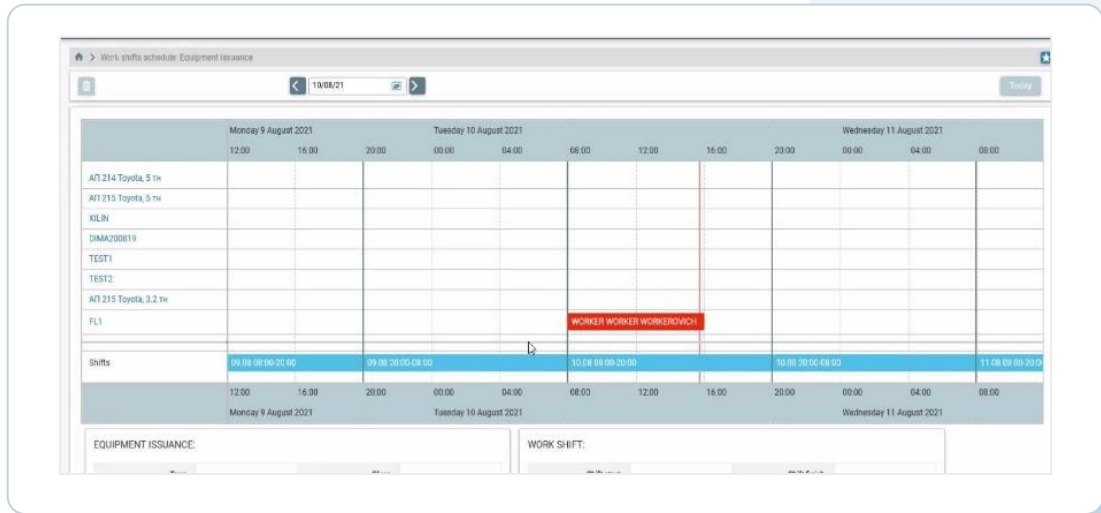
> Work shifts schedule: Equipment issuance

10/08/21

Today

| | Monday 9 August 2021 | | | Tuesday 10 August 2021 | | | | | | Wednesday 11 August 2021 | | |
|---|---|---|---|---|---|---|---|---|---|---|---|---|
| | 12:00 | 16:00 | 20:00 | 00:00 | 04:00 | 08:00 | 12:00 | 16:00 | 20:00 | 00:00 | 04:00 | 08:00 |
| АП 214 Toyota, 5 тн | | | | | | | | | | | | |
| АП 215 Toyota, 5 тн | | | | | | | | | | | | |
| XILIN | | | | | | | | | | | | |
| DIMA200819 | | | | | | | | | | | | |
| TEST1 | | | | | | | | | | | | |
| TEST2 | | | | | | | | | | | | |
| АП 215 Toyota, 3.2 тн | | | | | | | | | | | | |
| FL1 | | | | | | WORKER WORKER WORKEROVICH | | | | | | |
| Shifts | 09.08 08:00-20:00 | | 09.08 20:00-08:00 | | | 10.08 08:00-20:00 | | | 10.08 20:00-08:00 | | | 11.08 08:00-20:00 |
| | 12:00 | 16:00 | 20:00 | 00:00 | 04:00 | 08:00 | 12:00 | 16:00 | 20:00 | 00:00 | 04:00 | 08:00 |
| | Monday 9 August 2021 | | | Tuesday 10 August 2021 | | | | | | Wednesday 11 August 2021 | | |

EQUIPMENT ISSUANCE:

WORK SHIFT: